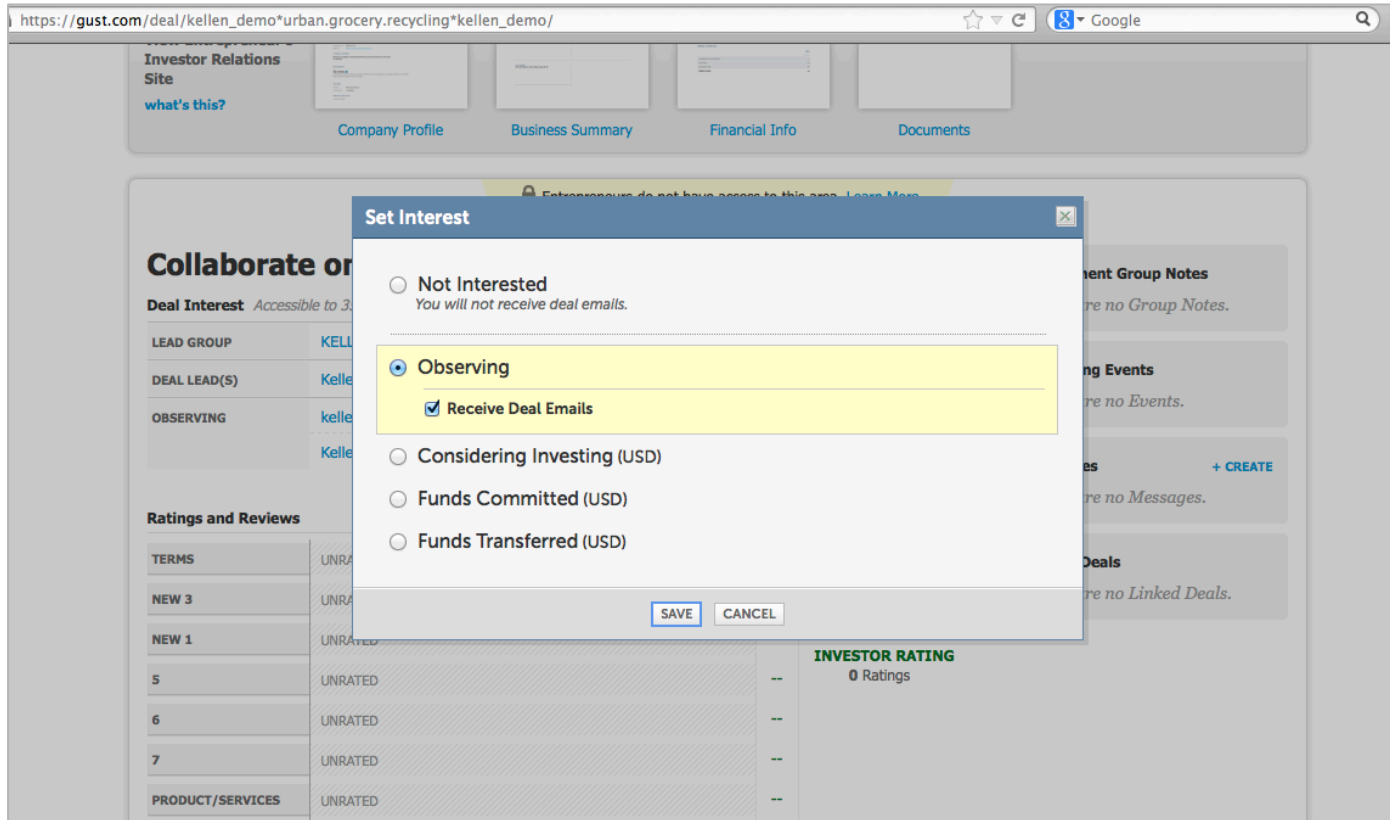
https://gust.com/deal/kellen_demo*urban.grocery.recycling*kellen_demo/

Google

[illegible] Investor Relations Site
what's this?

Company Profile
Business Summary
Financial Info
Documents

Entrepreneurs do not have access to this area. Learn More

Collaborate or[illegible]

Deal Interest Accessible to 3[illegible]

| LEAD GROUP | KELL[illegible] |
|---|---|
| DEAL LEAD(S) | Kelle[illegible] |
| OBSERVING | kelle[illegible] |
| | Kelle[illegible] |

Ratings and Reviews

| TERMS | UNRA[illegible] | |
|---|---|---|
| NEW 3 | UNRA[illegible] | |
| NEW 1 | UNRATED | |
| 5 | UNRATED | -- |
| 6 | UNRATED | -- |
| 7 | UNRATED | -- |
| PRODUCT/SERVICES | UNRATED | -- |

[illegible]ment Group Notes
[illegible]re no Group Notes.

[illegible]ng Events
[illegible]re no Events.

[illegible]es + CREATE
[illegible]re no Messages.

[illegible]Deals
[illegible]re no Linked Deals.

INVESTOR RATING
0 Ratings

Set Interest

Not Interested
You will not receive deal emails.

Observing
Receive Deal Emails

Considering Investing (USD)
Funds Committed (USD)
Funds Transferred (USD)

SAVE CANCEL